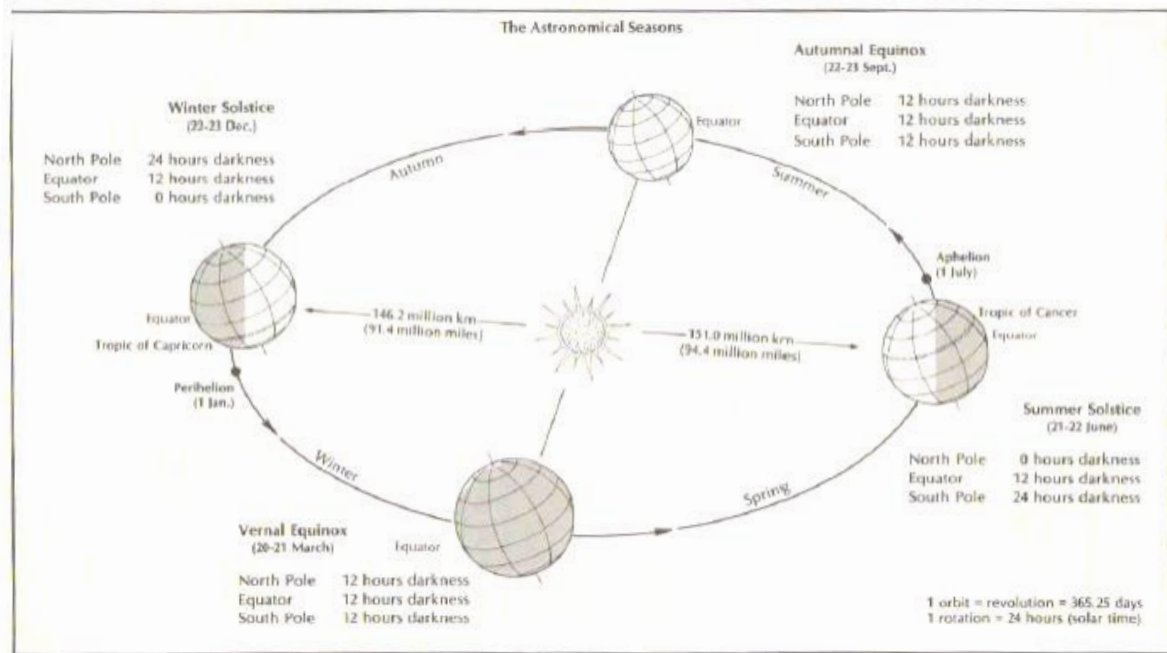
The Astronomical Seasons

Autumnal Equinox
(22-23 Sept.)

| | |
|---|---|
| North Pole | 12 hours darkness |
| Equator | 12 hours darkness |
| South Pole | 12 hours darkness |

Winter Solstice
(22-23 Dec.)

| | |
|---|---|
| North Pole | 24 hours darkness |
| Equator | 12 hours darkness |
| South Pole | 0 hours darkness |

Equator

Autumn

Summer

Aphelion
(1 July)

Equator
Tropic of Capricorn

146.2 million km
(91.4 million miles)

151.0 million km
(94.4 million miles)

Tropic of Cancer
Equator

Perihelion
(1 Jan.)

Summer Solstice
(21-22 June)

| | |
|---|---|
| North Pole | 0 hours darkness |
| Equator | 12 hours darkness |
| South Pole | 24 hours darkness |

Winter

Spring

Vernal Equinox
(20-21 March)

Equator

| | |
|---|---|
| North Pole | 12 hours darkness |
| Equator | 12 hours darkness |
| South Pole | 12 hours darkness |

1 orbit = revolution = 365.25 days
1 rotation = 24 hours (solar time)